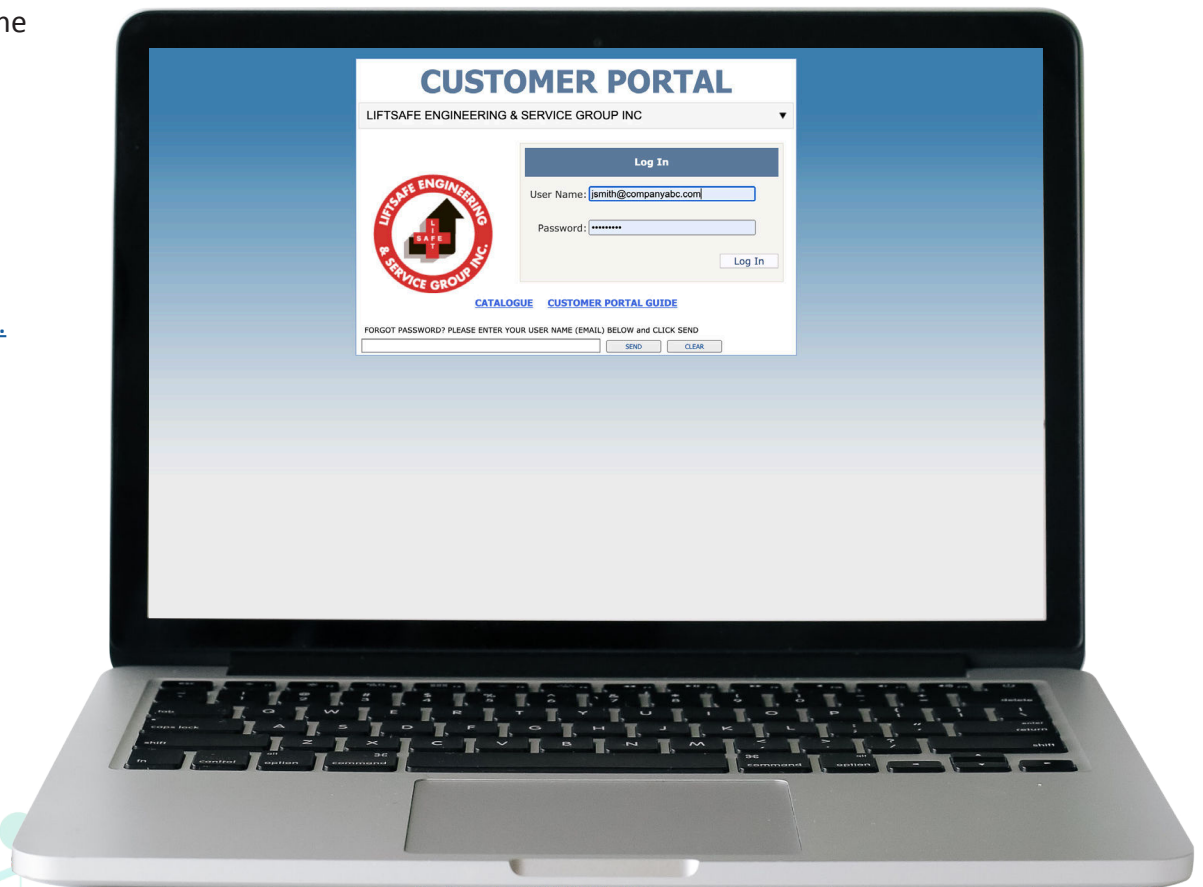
ne

CUSTOMER PORTAL

LIFTSAFE ENGINEERING & SERVICE GROUP INC ▼

LIFTSAFE ENGINEERING & SERVICE GROUP INC.

LIFT SAFE

Log In

User Name: jsmith@companyabc.com

Password: •••••••••

Log In

CATALOGUE CUSTOMER PORTAL GUIDE

FORGOT PASSWORD? PLEASE ENTER YOUR USER NAME (EMAIL) BELOW and CLICK SEND

SEND CLEAR